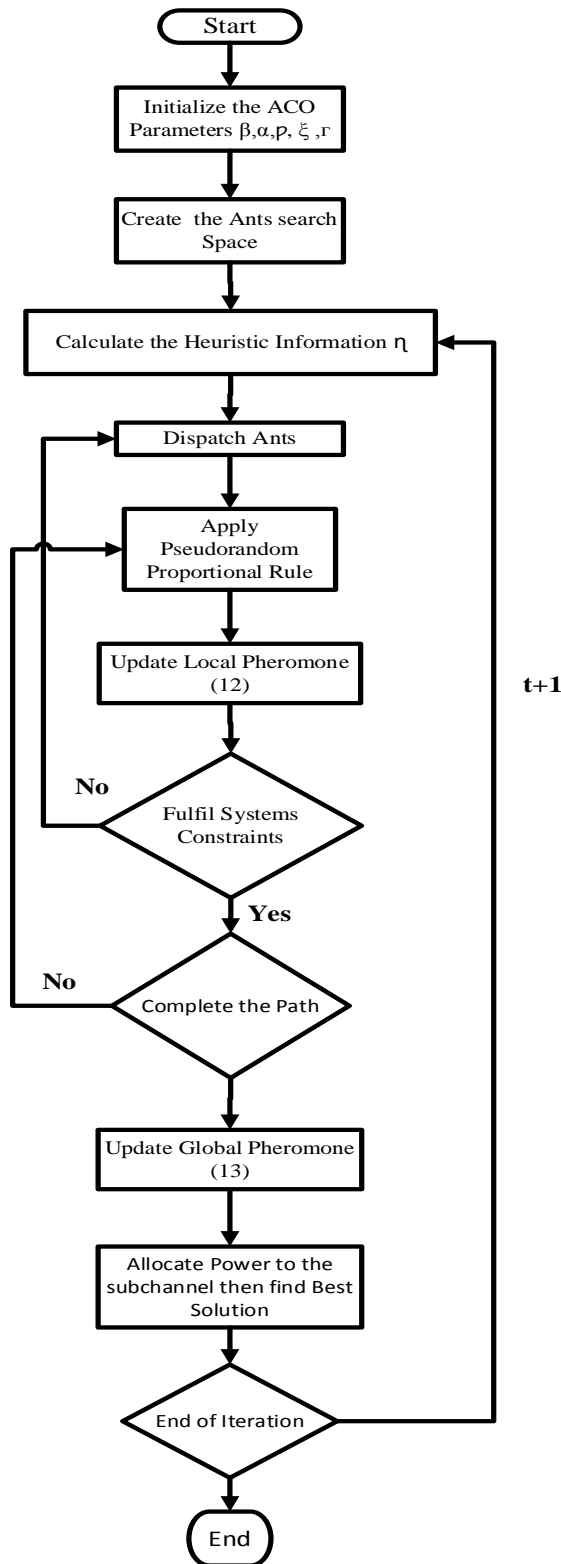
Start

Initialize the ACO Parameters $\beta,\alpha,\rho,\xi,\Gamma$

Create the Ants search Space

Calculate the Heuristic Information $\eta$

Dispatch Ants

Apply Pseudorandom Proportional Rule

Update Local Pheromone (12)

t+1

No

Fulfil Systems Constraints

Yes

No

Complete the Path

Update Global Pheromone (13)

Allocate Power to the subchannel then find Best Solution

End of Iteration

End